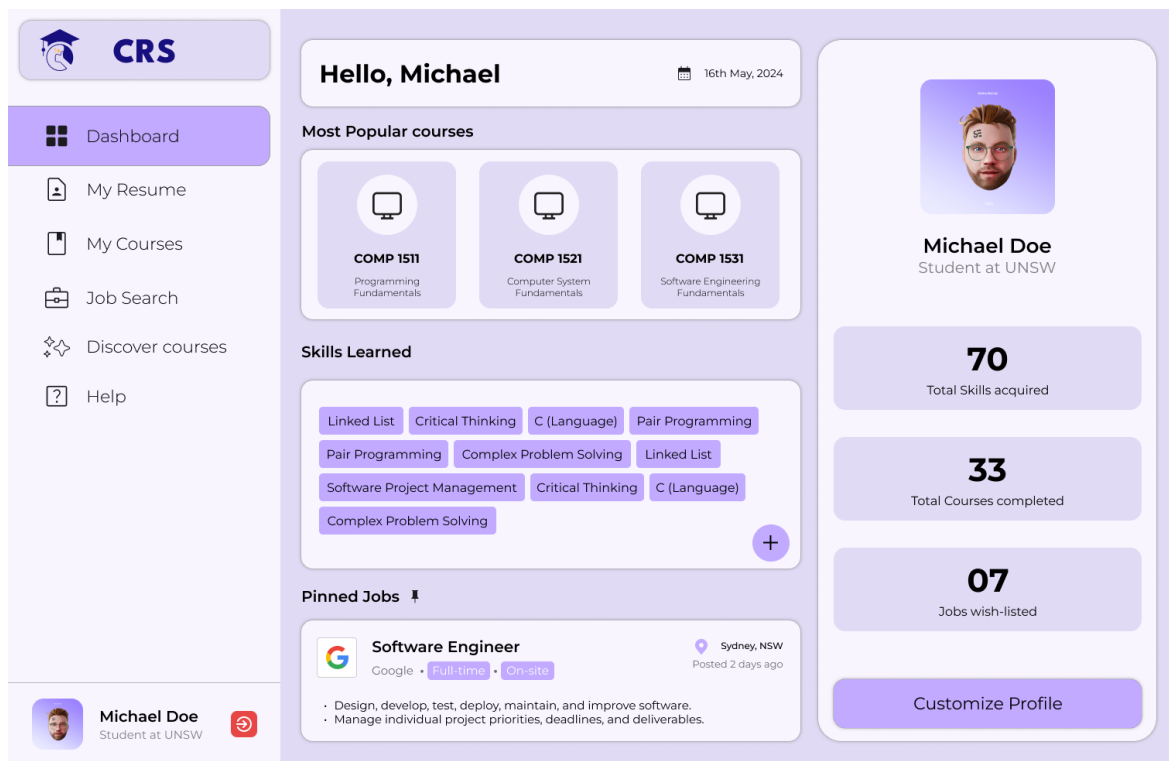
CRS

Dashboard

My Resume

My Courses

Job Search

Discover courses

Help

Michael Doe
Student at UNSW

Hello, Michael

16th May, 2024

Most Popular courses

COMP 1511
Programming Fundamentals

COMP 1521
Computer System Fundamentals

COMP 1531
Software Engineering Fundamentals

Skills Learned

Linked List | Critical Thinking | C (Language) | Pair Programming | Pair Programming | Complex Problem Solving | Linked List | Software Project Management | Critical Thinking | C (Language) | Complex Problem Solving

+

Pinned Jobs

Software Engineer
Google • Full-time • On-site

Sydney, NSW
Posted 2 days ago

• Design, develop, test, deploy, maintain, and improve software.
• Manage individual project priorities, deadlines, and deliverables.

Michael Doe
Student at UNSW

70
Total Skills acquired

33
Total Courses completed

07
Jobs wish-listed

Customize Profile